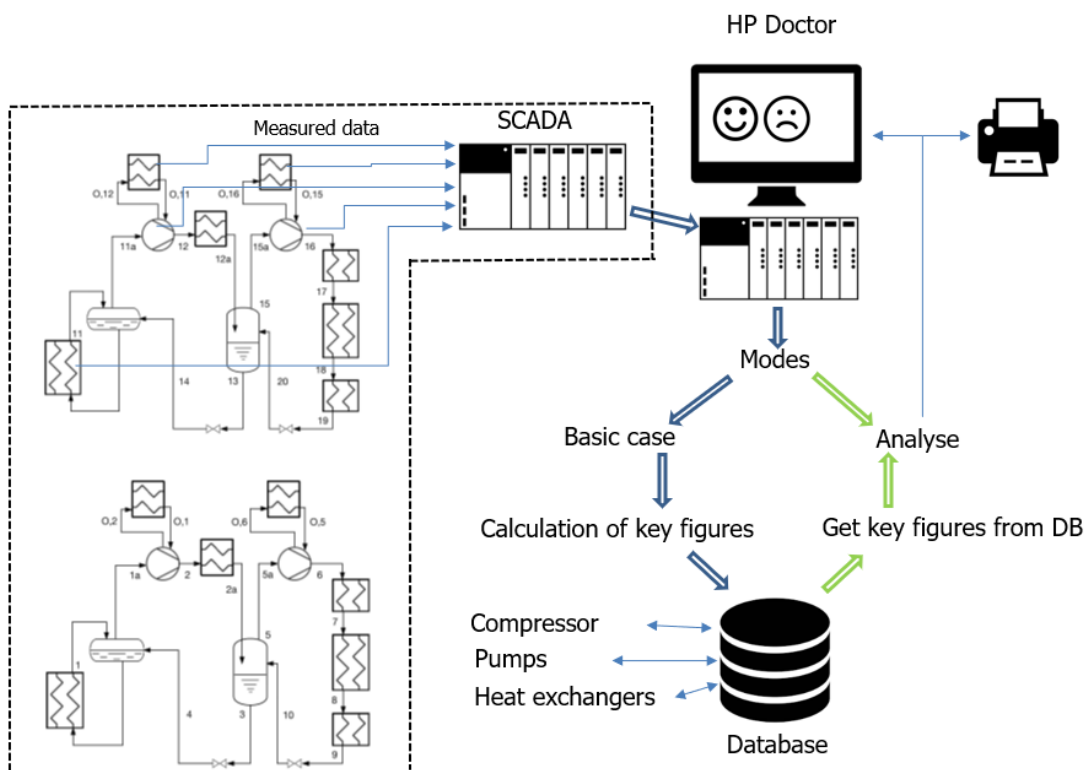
HP Doctor

Measured data

SCADA

O,12
O,11
O,16
O,15
11a
12
12a
15a
16
17
15
11
13
18
14
20
19

O,2
O,1
O,6
O,5
1a
2
2a
5a
6
7
5
1
3
8
4
10
9

Modes

Basic case

Analyse

Calculation of key figures

Get key figures from DB

Compressor
Pumps
Heat exchangers

Database